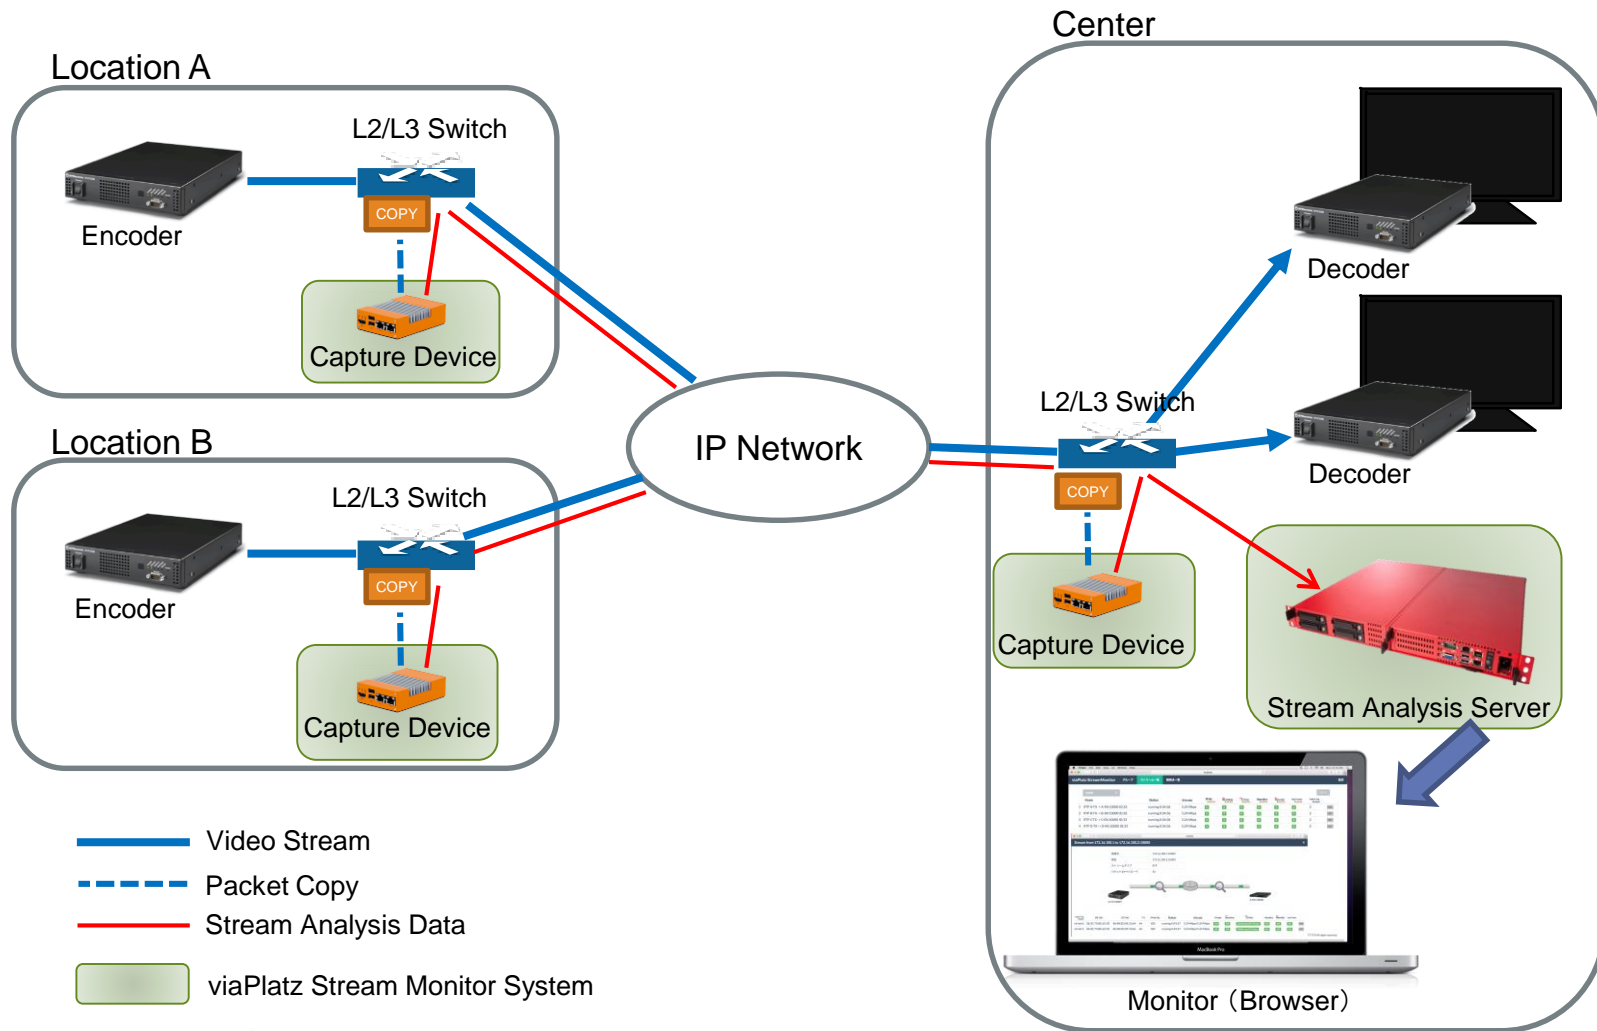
Location A

L2/L3 Switch

Encoder

COPY

Capture Device

Location B

L2/L3 Switch

Encoder

COPY

Capture Device

IP Network

Center

Decoder

L2/L3 Switch

Decoder

COPY

Capture Device

Stream Analysis Server

Monitor（Browser）

Video Stream

Packet Copy

Stream Analysis Data

viaPlatz Stream Monitor System